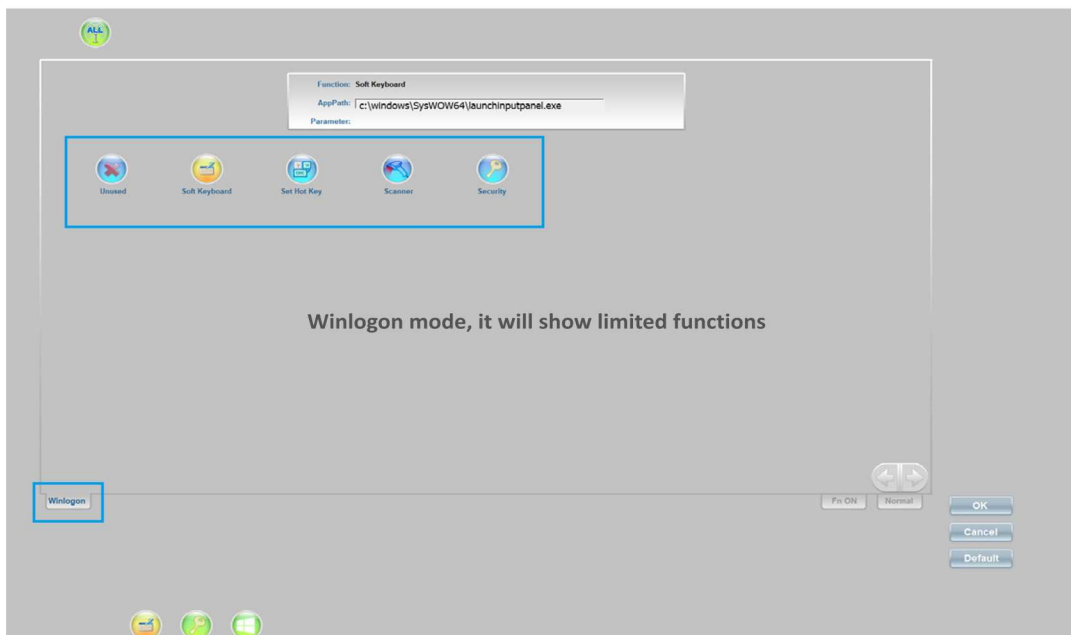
ALL

Function: Soft Keyboard

AppPath: c:\windows\SysWOW64\launchinputpanel.exe

Parameter:

Unused

Soft Keyboard

Set Hot Key

Scanner

Security

Winlogon mode, it will show limited functions

Winlogon

Fn ON

Normal

OK

Cancel

Default